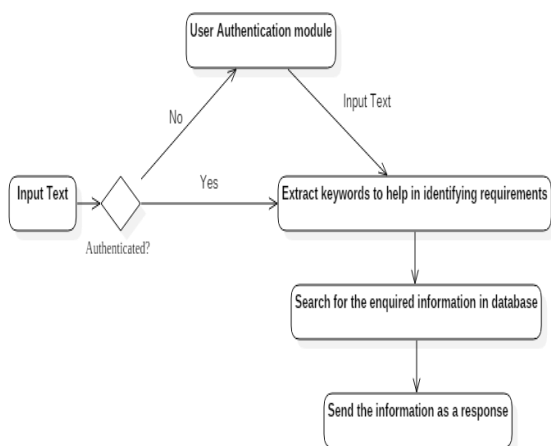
User Authentication module

No

Input Text

Input Text

Yes

Authenticated?

Extract keywords to help in identifying requirements

Search for the enquired information in database

Send the information as a response